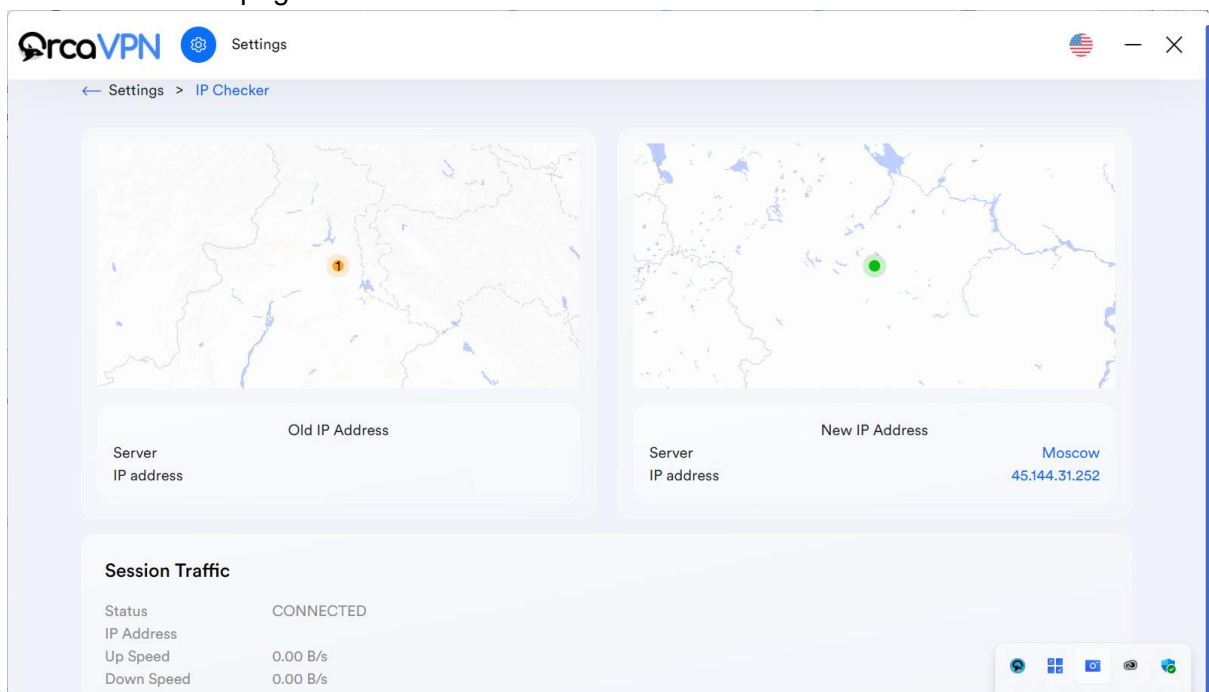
OrcaVPN Settings

← Settings > IP Checker

1

Old IP Address
Server
IP address

New IP Address
Server Moscow
IP address 45.144.31.252

Session Traffic

| | |
|---|---|
| Status | CONNECTED |
| IP Address | |
| Up Speed | 0.00 B/s |
| Down Speed | 0.00 B/s |